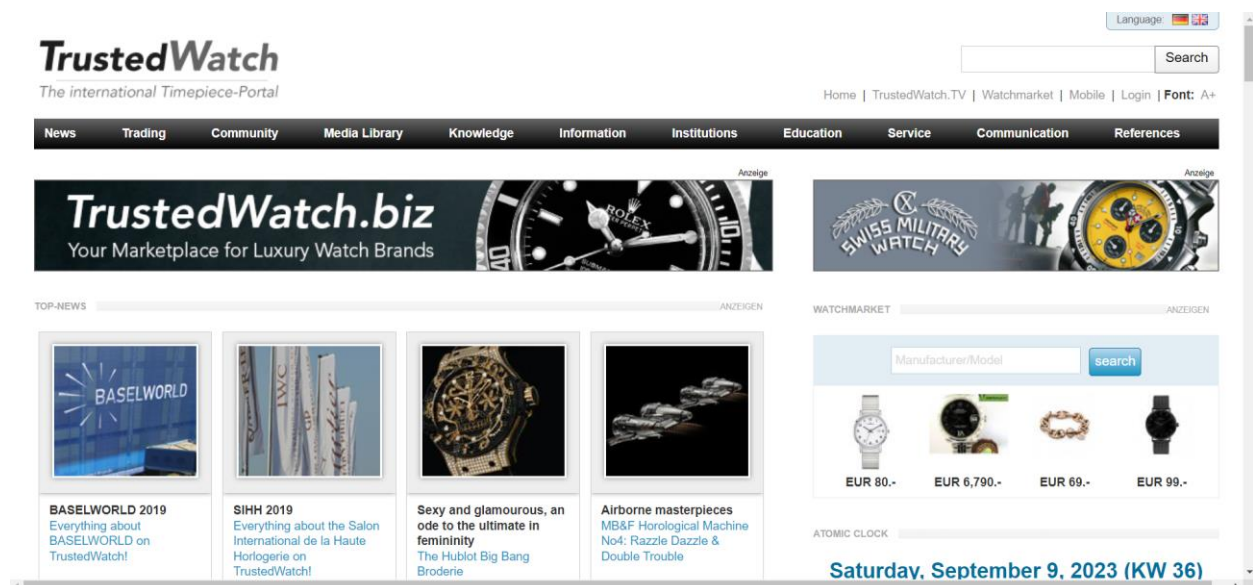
Language

TrustedWatch
The international Timepiece-Portal

Search

Home | TrustedWatch.TV | Watchmarket | Mobile | Login | Font: A+

News Trading Community Media Library Knowledge Information Institutions Education Service Communication References

Anzeige

TrustedWatch.biz
Your Marketplace for Luxury Watch Brands

Anzeige

SWISS MILITARY WATCH

TOP-NEWS ANZEIGEN

BASELWORLD

BASELWORLD 2019
Everything about BASELWORLD on TrustedWatch!

SIHH 2019
Everything about the Salon International de la Haute Horlogerie on TrustedWatch!

Sexy and glamourous, an ode to the ultimate in femininity
The Hublot Big Bang Broderie

Airborne masterpieces
MB&F Horological Machine No4: Razzle Dazzle & Double Trouble

WATCHMARKET ANZEIGEN

Manufacturer/Model
search

EUR 80.- EUR 6,790.- EUR 69.- EUR 99.-

ATOMIC CLOCK

Saturday, September 9, 2023 (KW 36)